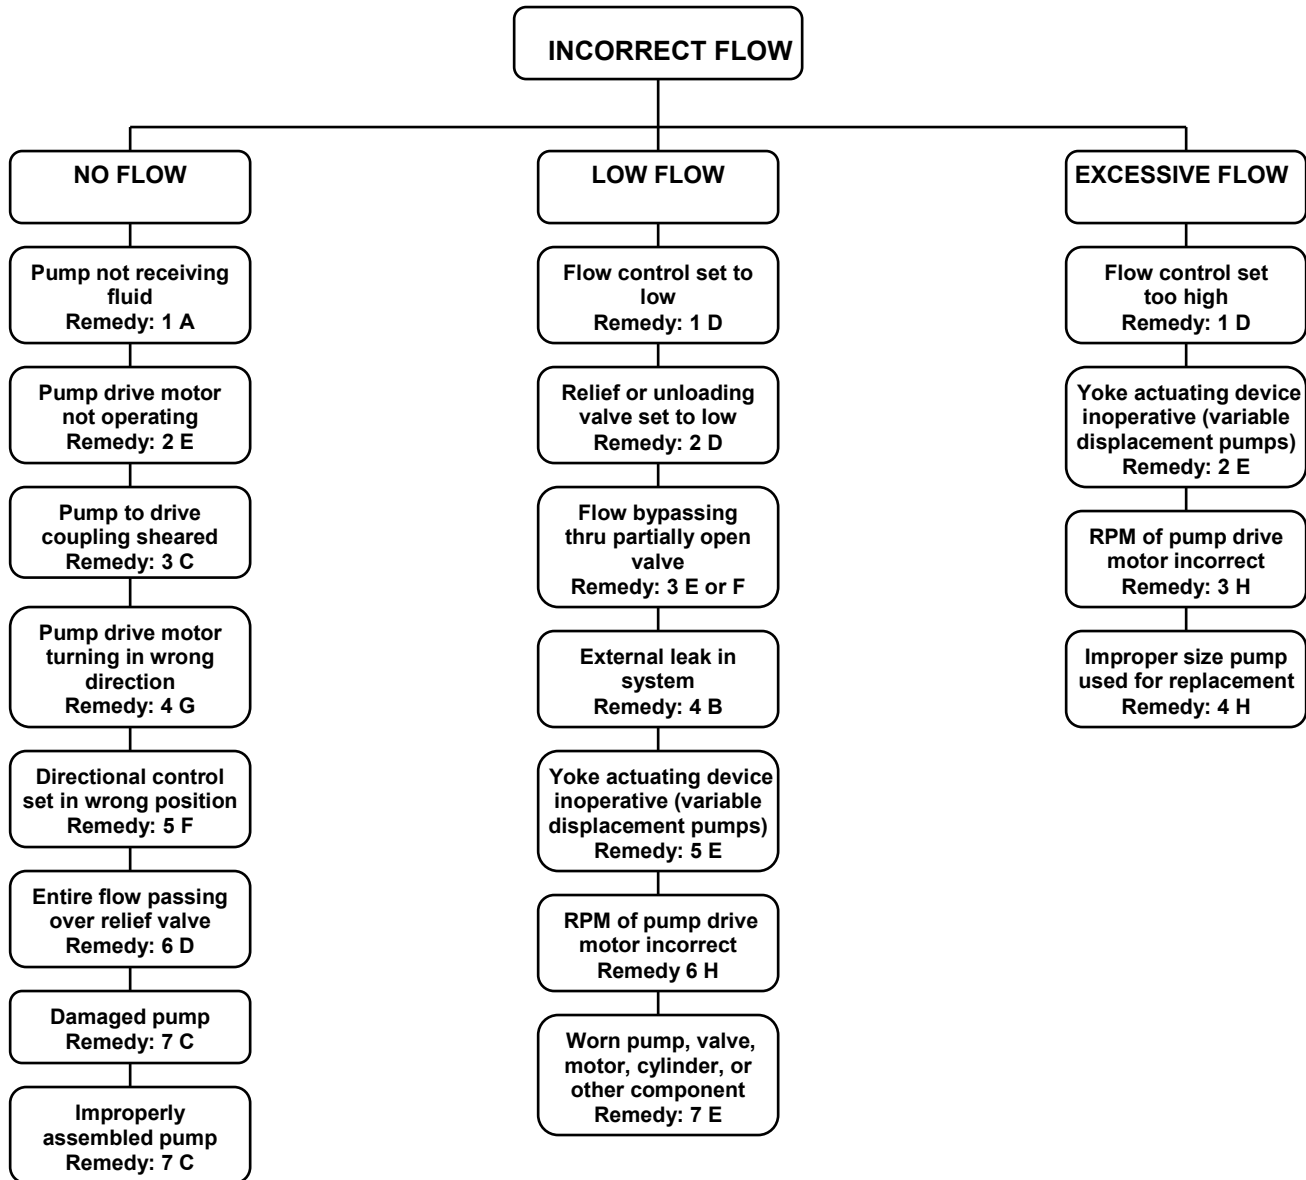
INCORRECT FLOW

NO FLOW

Pump not receiving fluid
Remedy: 1 A

Pump drive motor not operating
Remedy: 2 E

Pump to drive coupling sheared
Remedy: 3 C

Pump drive motor turning in wrong direction
Remedy: 4 G

Directional control set in wrong position
Remedy: 5 F

Entire flow passing over relief valve
Remedy: 6 D

Damaged pump
Remedy: 7 C

Improperly assembled pump
Remedy: 7 C

LOW FLOW

Flow control set to low
Remedy: 1 D

Relief or unloading valve set to low
Remedy: 2 D

Flow bypassing thru partially open valve
Remedy: 3 E or F

External leak in system
Remedy: 4 B

Yoke actuating device inoperative (variable displacement pumps)
Remedy: 5 E

RPM of pump drive motor incorrect
Remedy 6 H

Worn pump, valve, motor, cylinder, or other component
Remedy: 7 E

EXCESSIVE FLOW

Flow control set too high
Remedy: 1 D

Yoke actuating device inoperative (variable displacement pumps)
Remedy: 2 E

RPM of pump drive motor incorrect
Remedy: 3 H

Improper size pump used for replacement
Remedy: 4 H